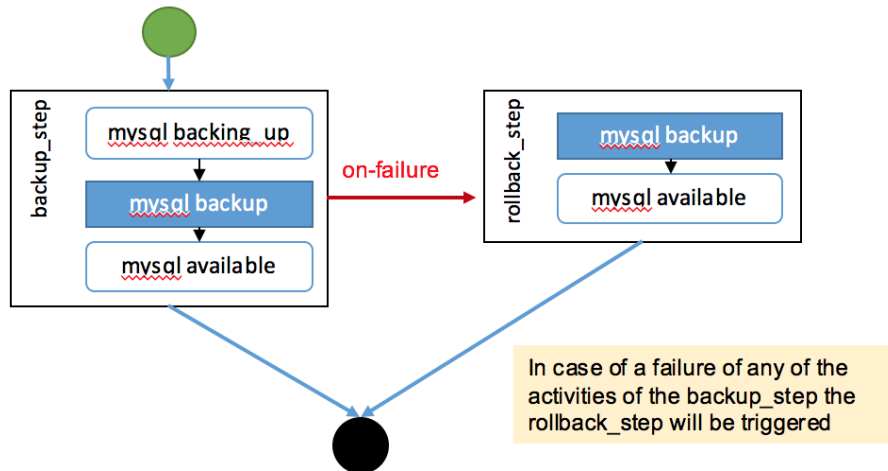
backup_step

mysql backing_up

mysql backup

mysql available

on-failure

rollback_step

mysql backup

mysql available

In case of a failure of any of the activities of the backup_step the rollback_step will be triggered